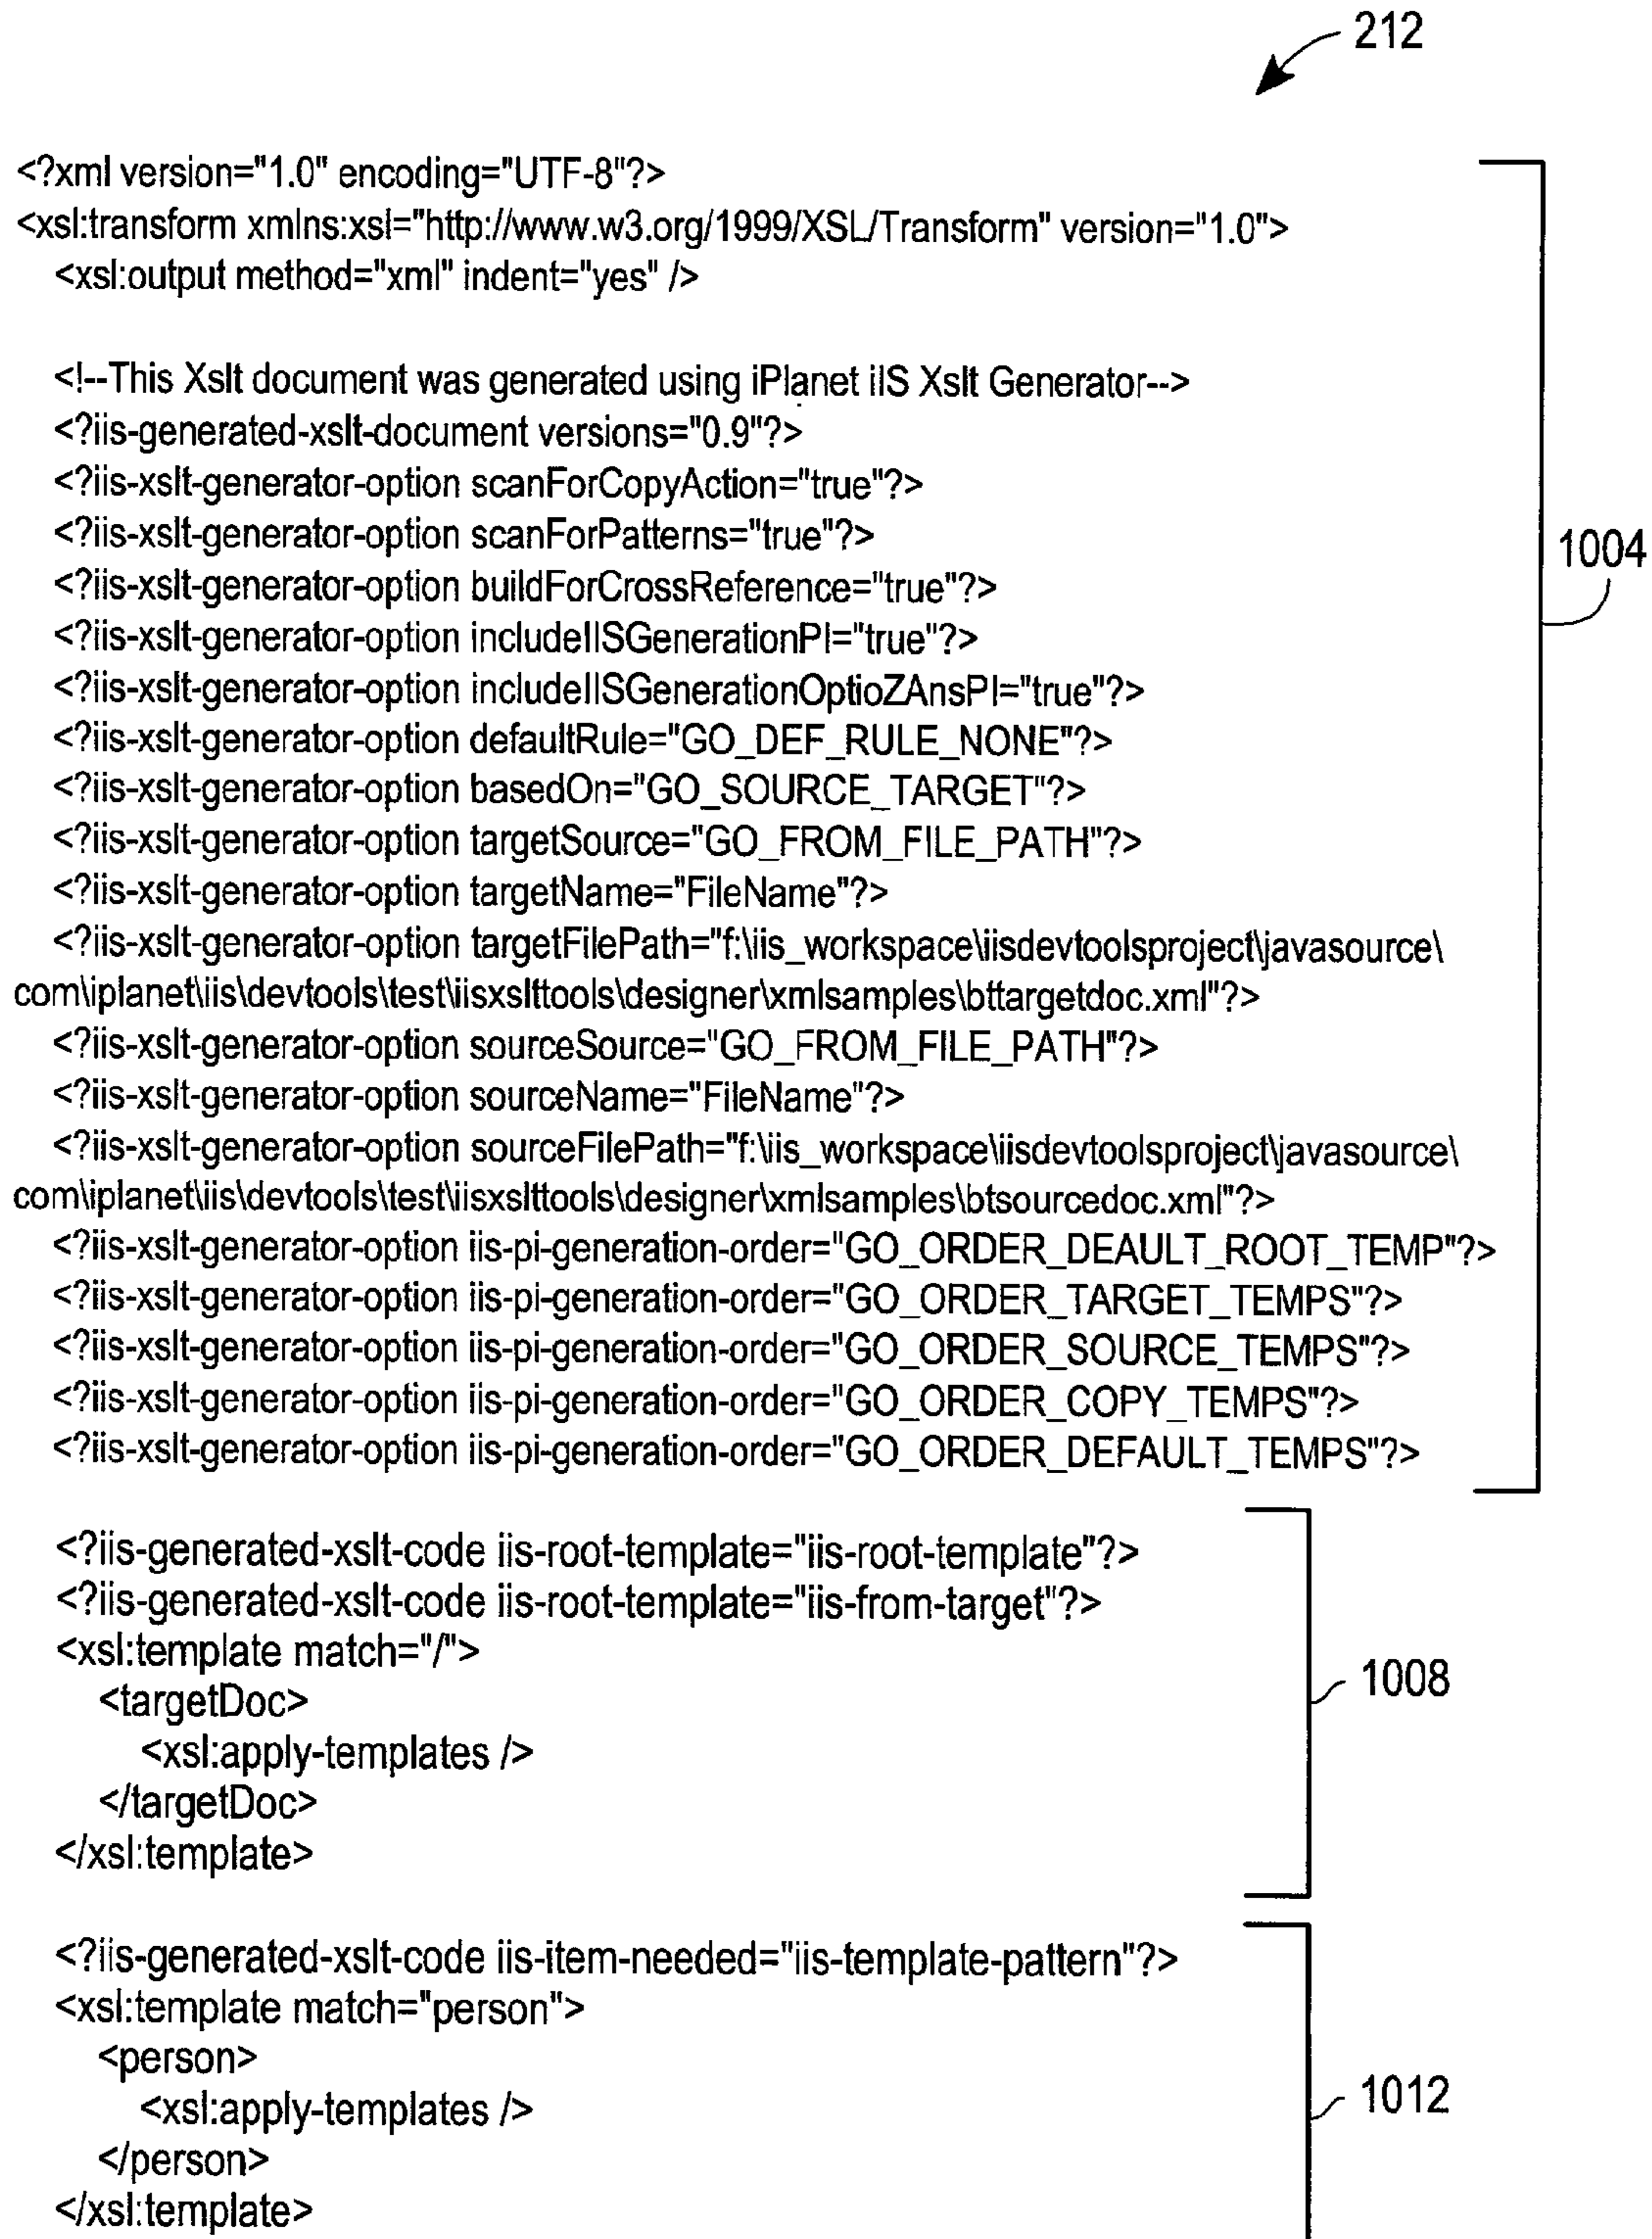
212

<?xml version="1.0" encoding="UTF-8"?>
<xsl:transform xmlns:xsl="http://www.w3.org/1999/XSL/Transform" version="1.0">
<xsl:output method="xml" indent="yes" />

<!--This Xslt document was generated using iPlanet iIS Xslt Generator-->
<?iis-generated-xslt-document versions="0.9"?>
<?iis-xslt-generator-option scanForCopyAction="true"?>
<?iis-xslt-generator-option scanForPatterns="true"?>
<?iis-xslt-generator-option buildForCrossReference="true"?>
<?iis-xslt-generator-option includeIISGenerationPI="true"?>
<?iis-xslt-generator-option includeIISGenerationOptioZAnsPI="true"?>
<?iis-xslt-generator-option defaultRule="GO_DEF_RULE_NONE"?>
<?iis-xslt-generator-option basedOn="GO_SOURCE_TARGET"?>
<?iis-xslt-generator-option targetSource="GO_FROM_FILE_PATH"?>
<?iis-xslt-generator-option targetName="FileName"?>
<?iis-xslt-generator-option targetFilePath="f:\iis_workspace\iisdevtoolsproject\javasource\com\iplanet\iis\devtools\test\iisxslttools\designer\xmlsamples\bttargetdoc.xml"?>
<?iis-xslt-generator-option sourceSource="GO_FROM_FILE_PATH"?>
<?iis-xslt-generator-option sourceName="FileName"?>
<?iis-xslt-generator-option sourceFilePath="f:\iis_workspace\iisdevtoolsproject\javasource\com\iplanet\iis\devtools\test\iisxslttools\designer\xmlsamples\btsourcedoc.xml"?>
<?iis-xslt-generator-option iis-pi-generation-order="GO_ORDER_DEAULT_ROOT_TEMP"?>
<?iis-xslt-generator-option iis-pi-generation-order="GO_ORDER_TARGET_TEMPS"?>
<?iis-xslt-generator-option iis-pi-generation-order="GO_ORDER_SOURCE_TEMPS"?>
<?iis-xslt-generator-option iis-pi-generation-order="GO_ORDER_COPY_TEMPS"?>
<?iis-xslt-generator-option iis-pi-generation-order="GO_ORDER_DEFAULT_TEMPS"?>

1004

<?iis-generated-xslt-code iis-root-template="iis-root-template"?>
<?iis-generated-xslt-code iis-root-template="iis-from-target"?>
<xsl:template match="/">
<targetDoc>
<xsl:apply-templates />
</targetDoc>
</xsl:template>

1008

<?iis-generated-xslt-code iis-item-needed="iis-template-pattern"?>
<xsl:template match="person">
<person>
<xsl:apply-templates />
</person>
</xsl:template>

1012